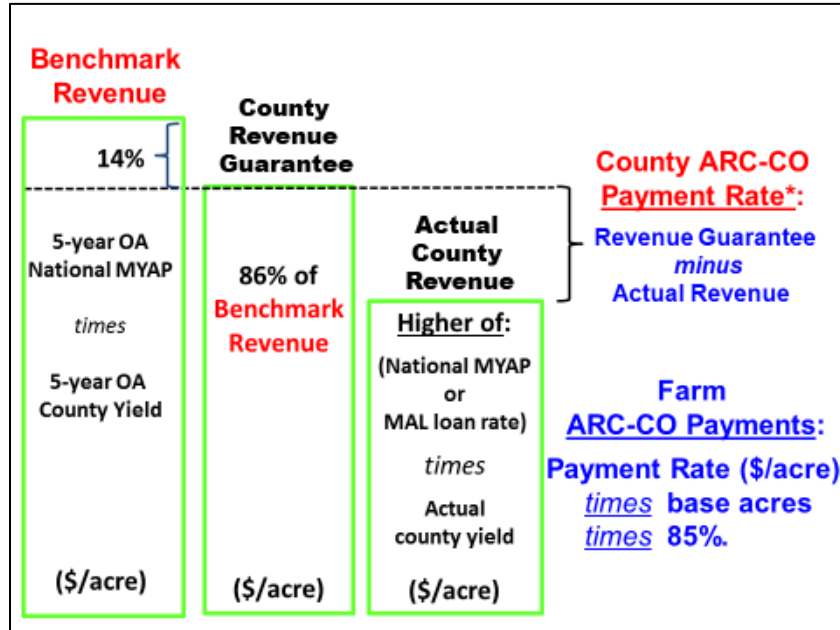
Benchmark Revenue

14%

5-year OA National MYAP

times

5-year OA County Yield

($/acre)

County Revenue Guarantee

86% of Benchmark Revenue

($/acre)

Actual County Revenue

Higher of:

(National MYAP or MAL loan rate)

times

Actual county yield

($/acre)

County ARC-CO Payment Rate*:

Revenue Guarantee minus Actual Revenue

Farm ARC-CO Payments:

Payment Rate ($/acre) times base acres times 85%.